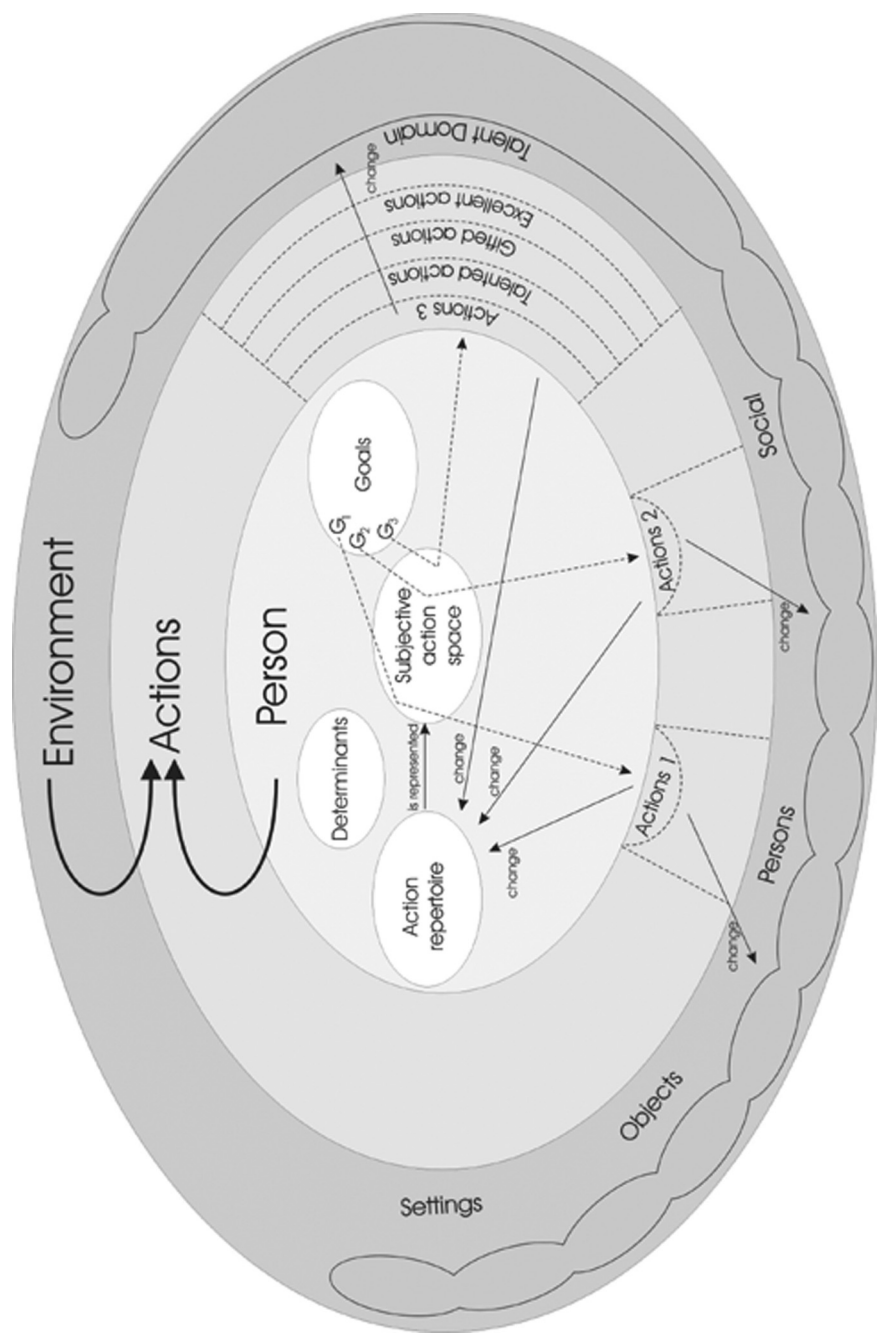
Environment
Actions
Person
Determinants
Action repertoire
is represented
Subjective action space
Goals
$G_1$
$G_2$
$G_3$
change
change
change
Actions 1
Actions 2
Actions 3
Talented actions
Gifted actions
Excellent actions
change
Talent Domain
change
change
Settings
Objects
Persons
Social